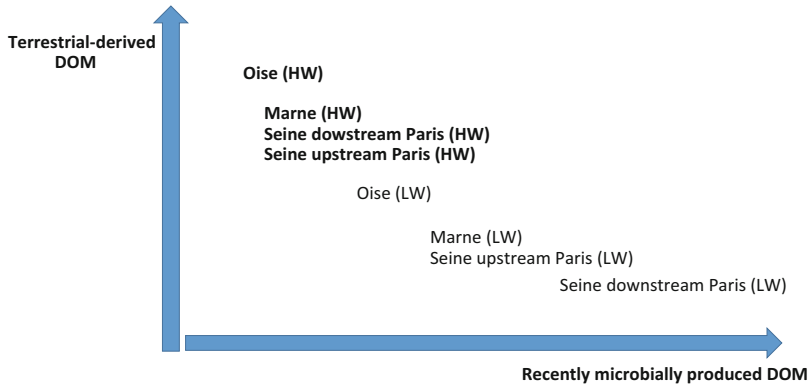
Terrestrial-derived DOM

Oise (HW)

Marne (HW)
Seine dowstream Paris (HW)
Seine upstream Paris (HW)

Oise (LW)

Marne (LW)
Seine upstream Paris (LW)

Seine downstream Paris (LW)

Recently microbially produced DOM